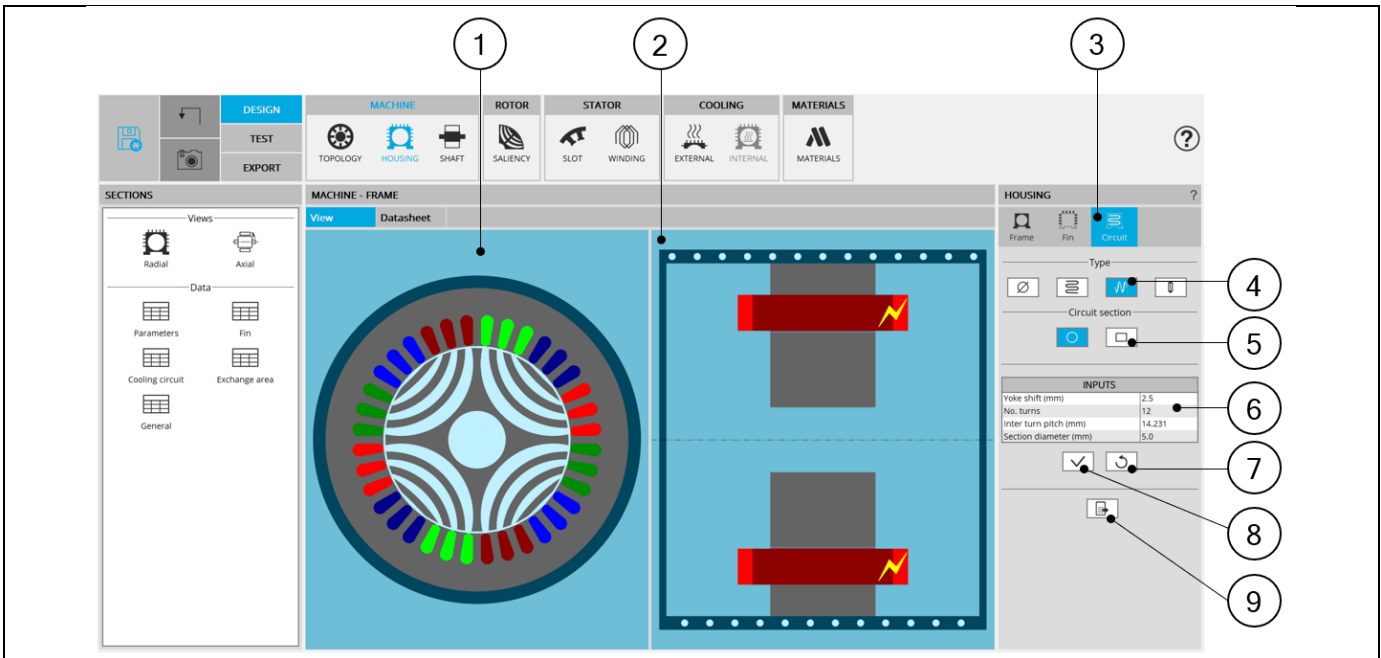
1

2

3

DESIGN
TEST
EXPORT

MACHINE
TOPOLOGY
HOUSING
SHAFT

ROTOR
SALIENCY

STATOR
SLOT
WINDING

COOLING
EXTERNAL
INTERNAL

MATERIALS
MATERIALS

?

SECTIONS
Views
Radial
Axial
Data
Parameters
Fin
Cooling circuit
Exchange area
General

MACHINE - FRAME
View
Datasheet

HOUSING
?
Frame
Fin
Circuit

Type

4

Circuit section

5

| INPUTS | |
|---|---|
| Yoke shift (mm) | 2.5 |
| No. turns | 12 |
| Inter turn pitch (mm) | 14.231 |
| Section diameter (mm) | 5.0 |

6

7

8

9